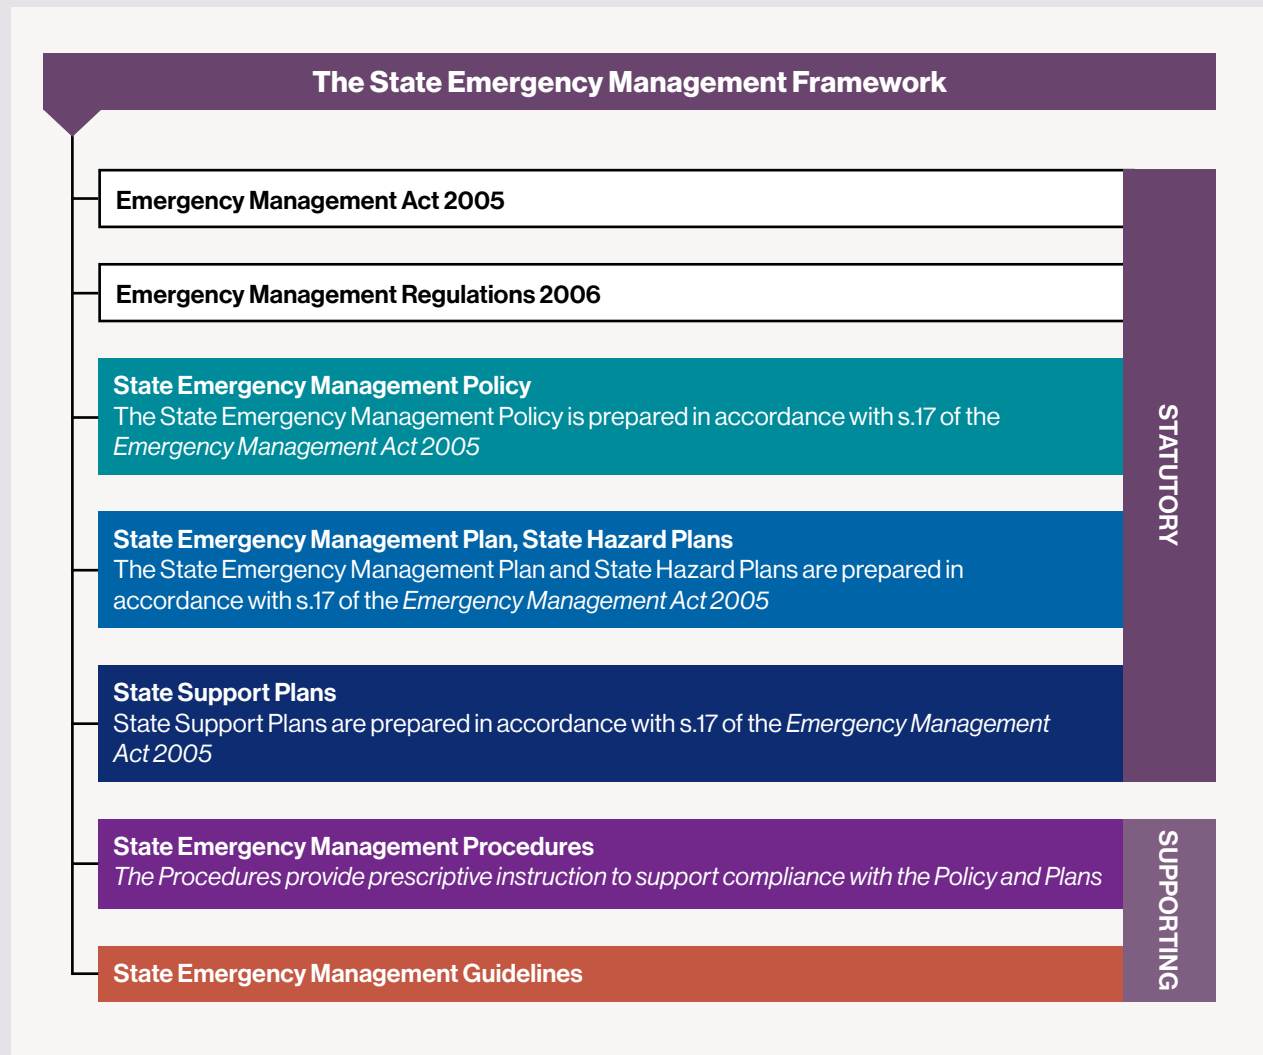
The State Emergency Management Framework

Emergency Management Act 2005

Emergency Management Regulations 2006

State Emergency Management Policy
The State Emergency Management Policy is prepared in accordance with s.17 of the *Emergency Management Act 2005*

State Emergency Management Plan, State Hazard Plans
The State Emergency Management Plan and State Hazard Plans are prepared in accordance with s.17 of the *Emergency Management Act 2005*

State Support Plans
State Support Plans are prepared in accordance with s.17 of the *Emergency Management Act 2005*

STATUTORY

State Emergency Management Procedures
*The Procedures provide prescriptive instruction to support compliance with the Policy and Plans*

State Emergency Management Guidelines

SUPPORTING